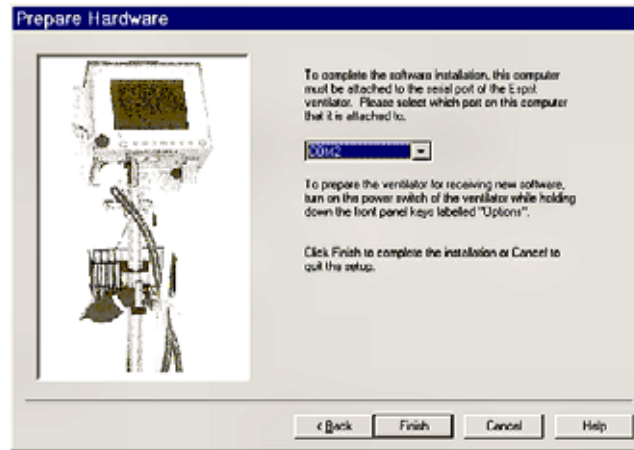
Prepare Hardware

To complete the software installation, this computer must be attached to the serial port of the Esprit ventilator. Please select which port on this computer that it is attached to.

COM2

To prepare the ventilator for receiving new software, turn on the power switch of the ventilator while holding down the front panel keys labelled "Options".

Click Finish to complete the installation or Cancel to quit the setup.

< Back
Finish
Cancel
Help